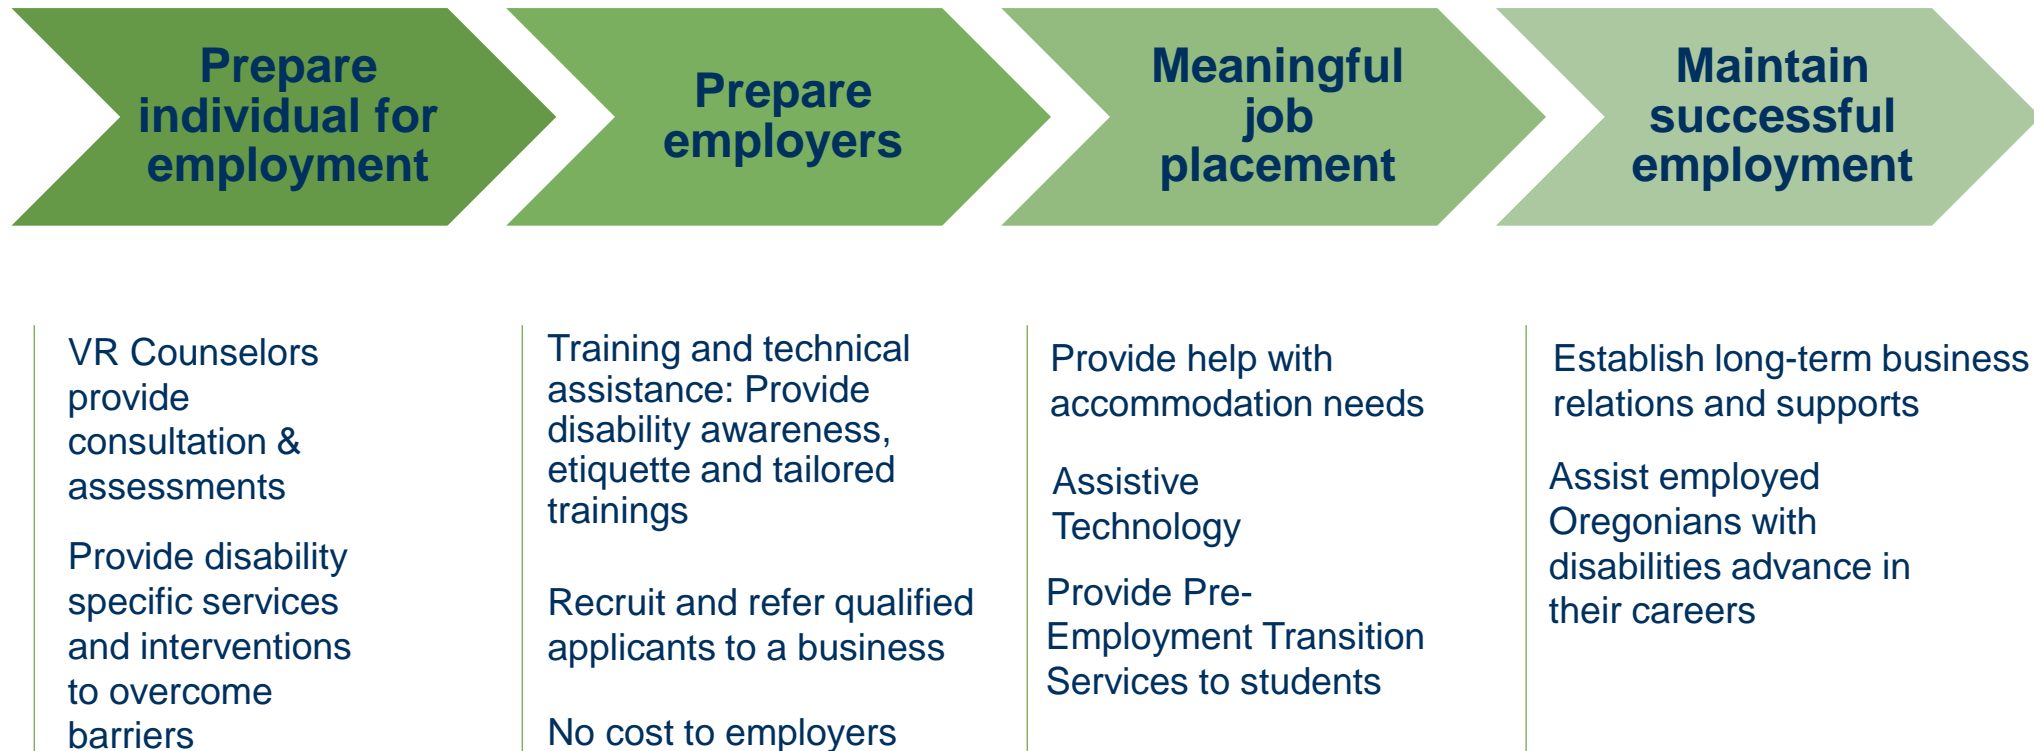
Prepare individual for employment

Prepare employers

Meaningful job placement

Maintain successful employment

VR Counselors provide consultation & assessments

Provide disability specific services and interventions to overcome barriers

Training and technical assistance: Provide disability awareness, etiquette and tailored trainings

Recruit and refer qualified applicants to a business

No cost to employers

Provide help with accommodation needs

Assistive Technology

Provide Pre-Employment Transition Services to students

Establish long-term business relations and supports

Assist employed Oregonians with disabilities advance in their careers